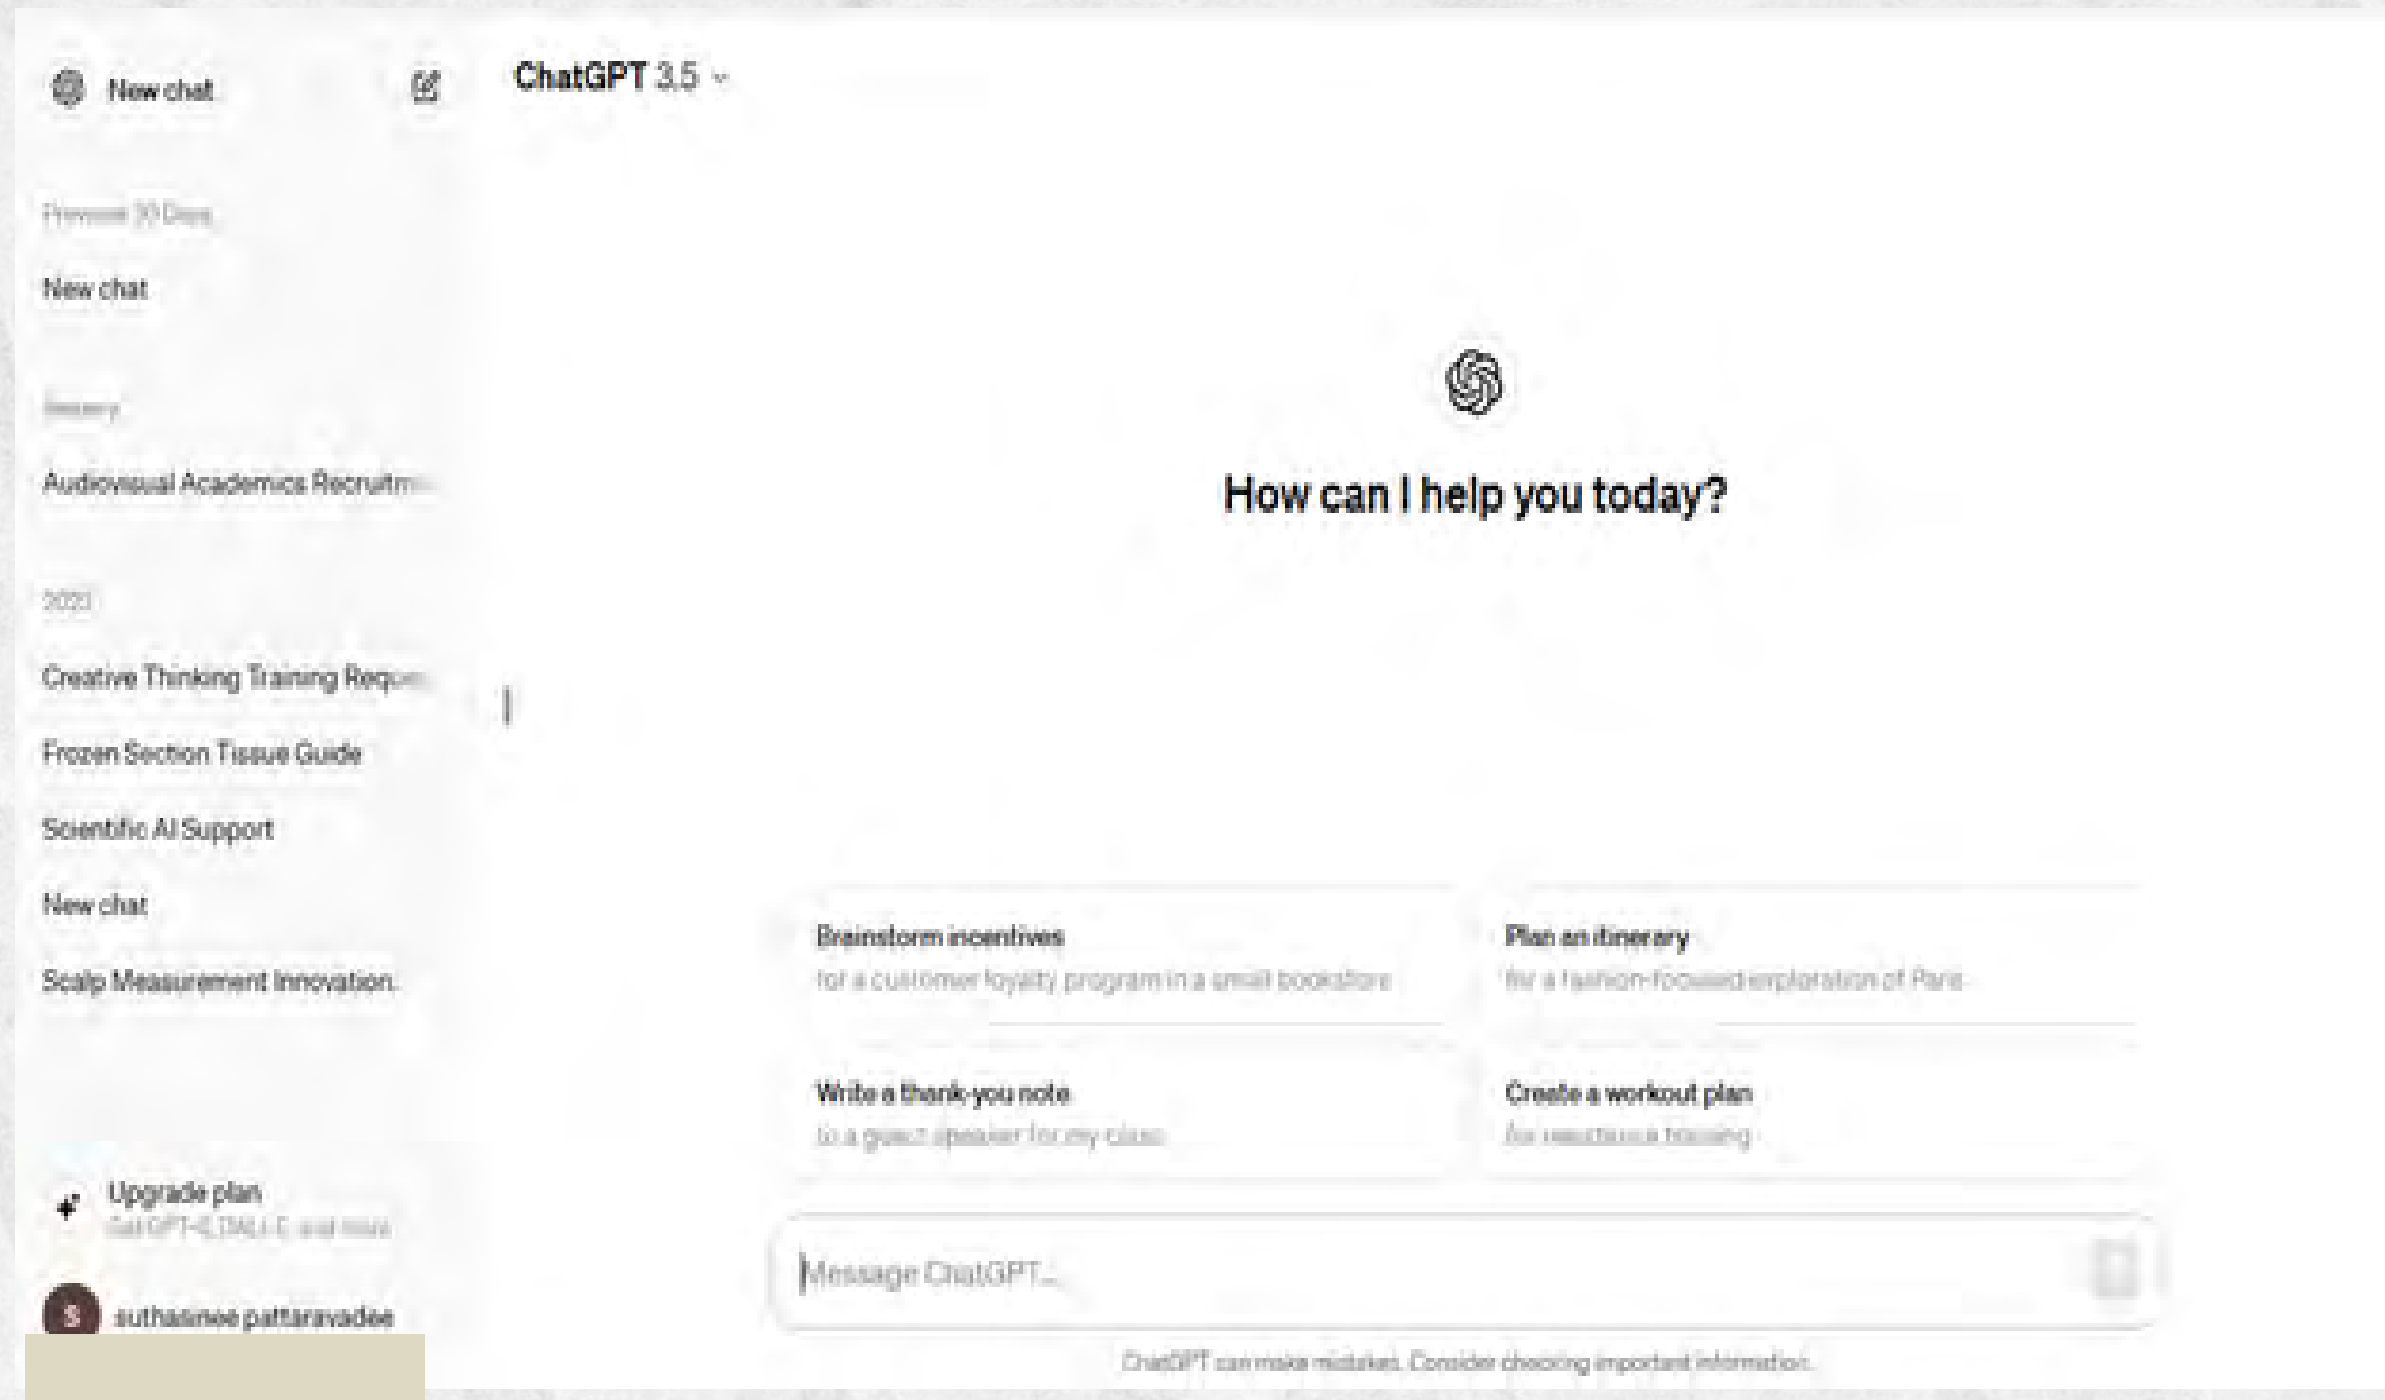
New chat

ChatGPT 3.5

Previous 30 Days

New chat

January

Audiovisual Academics Recruitm

2023

Creative Thinking Training Reque

Frozen Section Tissue Guide

Scientific AI Support

New chat

Scalp Measurement Innovation.

Upgrade plan
Get GPT-4, DALL·E, and more

S suthasinee pattaravadee

How can I help you today?

Brainstorm incentives
for a customer loyalty program in a small bookstore

Plan an itinerary
for a fashion-focused exploration of Paris

Write a thank-you note
to a guest speaker for my class

Create a workout plan
for resistance training

Message ChatGPT...

ChatGPT can make mistakes. Consider checking important information.